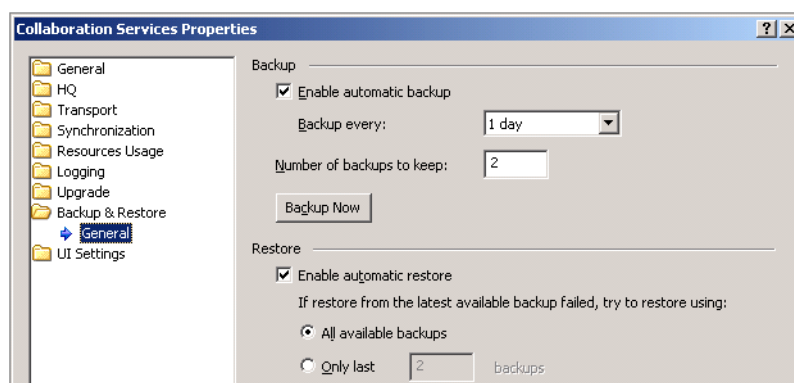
Collaboration Services Properties

?

General
HQ
Transport
Synchronization
Resources Usage
Logging
Upgrade
Backup & Restore
General
UI Settings

Backup

Enable automatic backup

Backup every: 1 day

Number of backups to keep: 2

Backup Now

Restore

Enable automatic restore

If restore from the latest available backup failed, try to restore using:

All available backups

Only last 2 backups